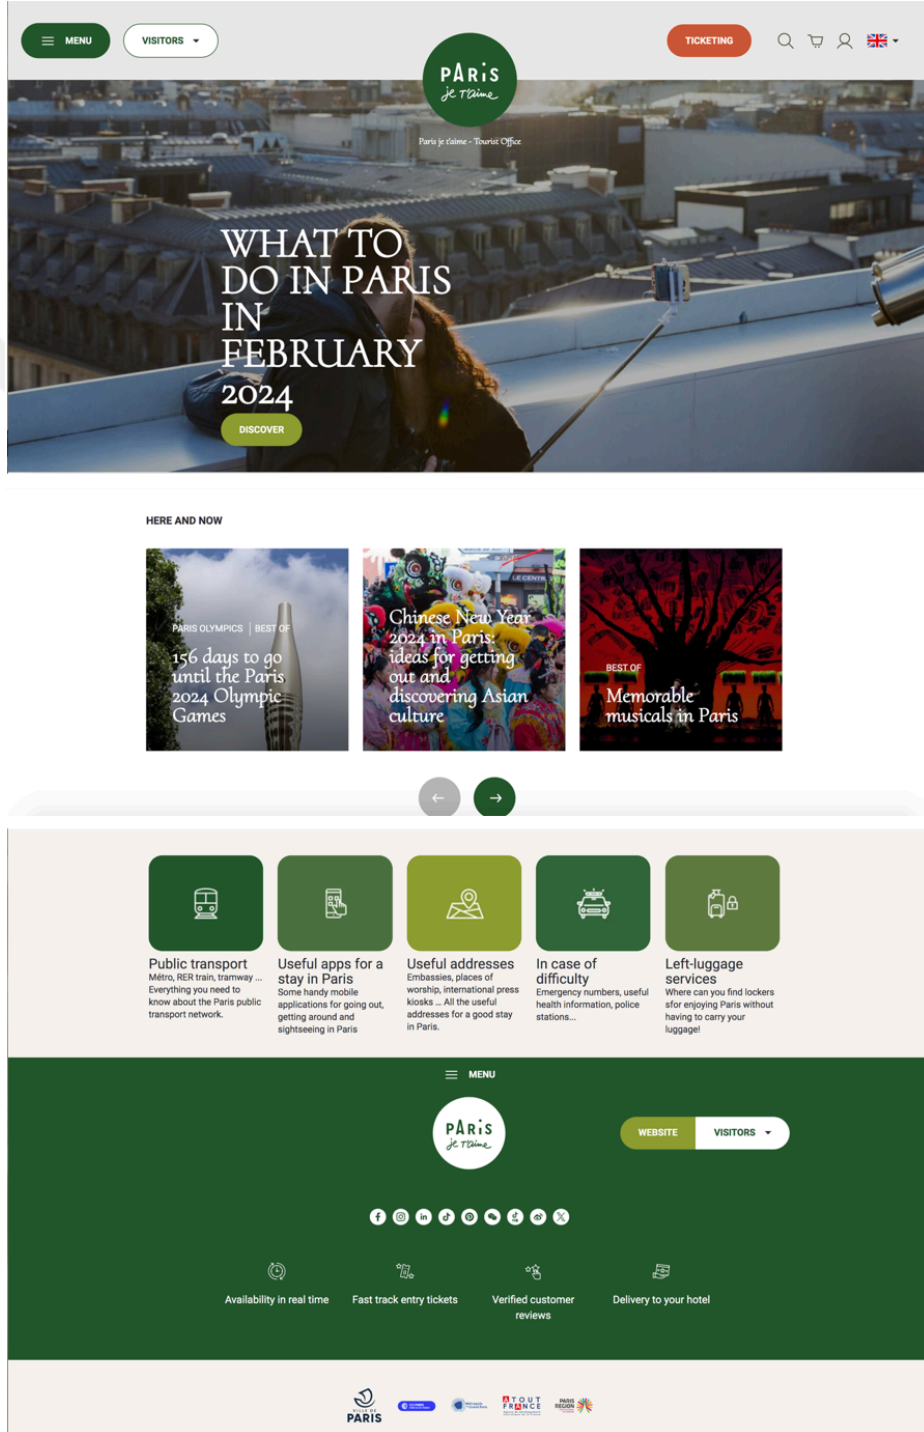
MENU
VISITORS
PARIS je t'aime
Paris je t'aime - Tourist Office
TICKETING

WHAT TO DO IN PARIS IN FEBRUARY 2024
DISCOVER

HERE AND NOW

PARIS OLYMPICS | BEST OF
156 days to go until the Paris 2024 Olympic Games

Chinese New Year 2024 in Paris: ideas for getting out and discovering Asian culture

BEST OF
Memorable musicals in Paris

Public transport
Métro, RER train, tramway ... Everything you need to know about the Paris public transport network.

Useful apps for a stay in Paris
Some handy mobile applications for going out, getting around and sightseeing in Paris

Useful addresses
Embassies, places of worship, international press kiosks ... All the useful addresses for a good stay in Paris.

In case of difficulty
Emergency numbers, useful health information, police stations...

Left-luggage services
Where can you find lockers sfor enjoying Paris without having to carry your luggage!

MENU
PARIS je t'aime
WEBSITE
VISITORS

Availability in real time
Fast track entry tickets
Verified customer reviews
Delivery to your hotel

VILLE DE PARIS
ATOUT FRANCE
PARIS REGION